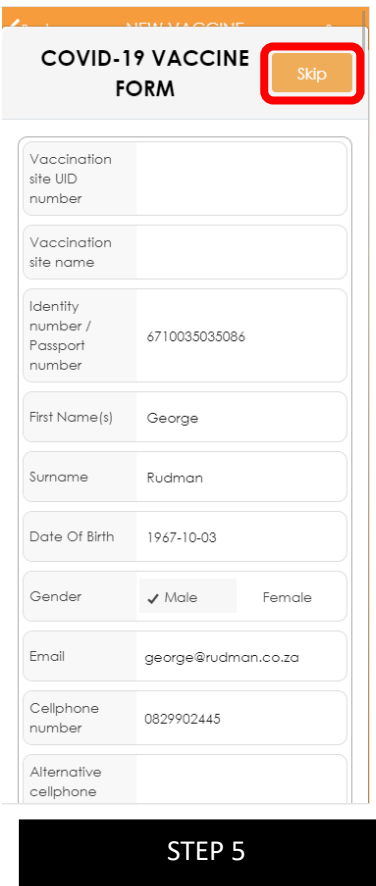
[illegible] NEW VACCINE

COVID-19 VACCINE FORM

Skip

| | |
|---|---|
| Vaccination site UID number | |
| Vaccination site name | |
| Identity number / Passport number | 6710035035086 |
| First Name(s) | George |
| Surname | Rudman |
| Date Of Birth | 1967-10-03 |
| Gender | ✓ Male Female |
| Email | george@rudman.co.za |
| Cellphone number | 0829902445 |
| Alternative cellphone | |

STEP 5